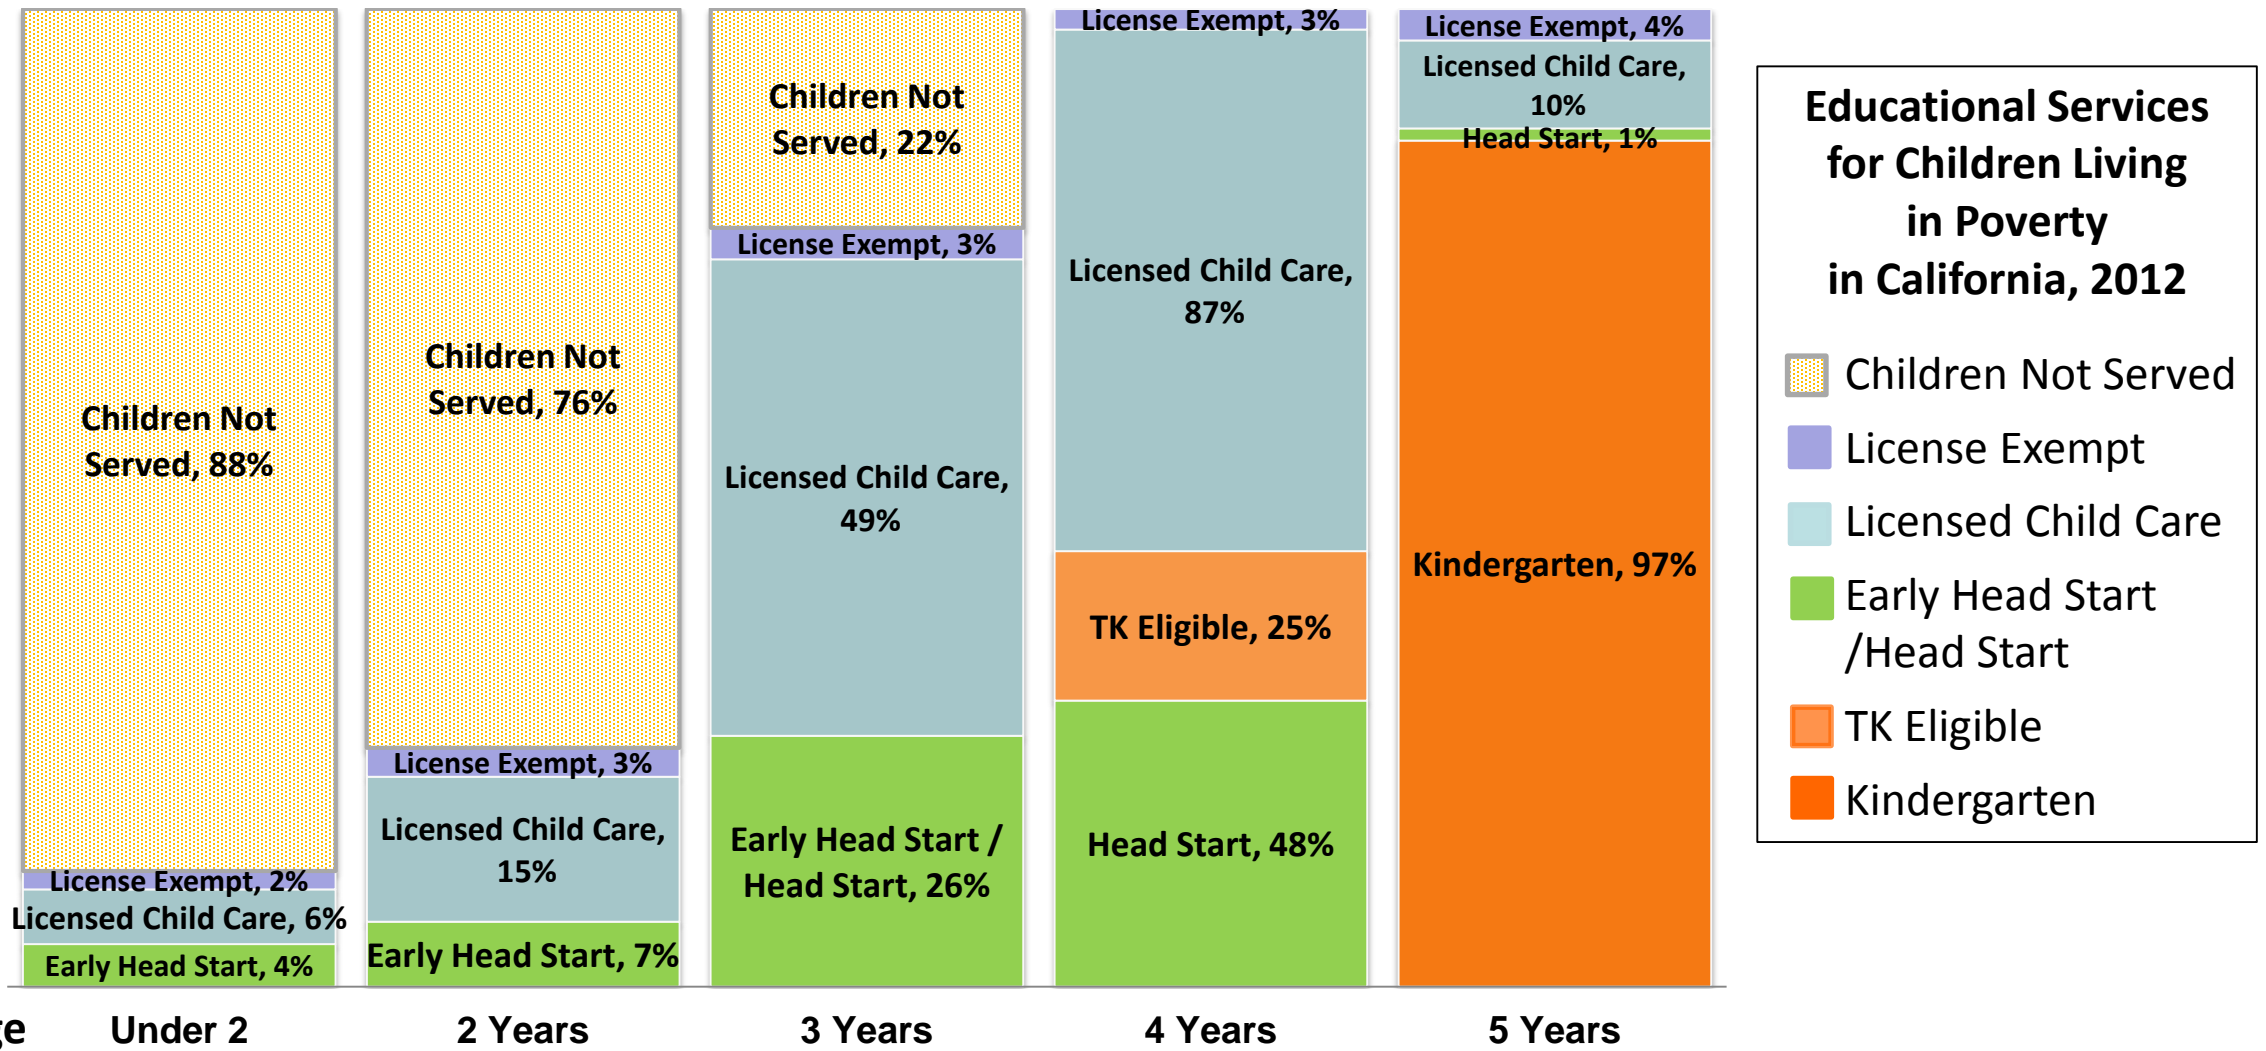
Children Not Served, 88%

License Exempt, 2%

Licensed Child Care, 6%

Early Head Start, 4%

Children Not Served, 76%

License Exempt, 3%

Licensed Child Care, 15%

Early Head Start, 7%

Children Not Served, 22%

License Exempt, 3%

Licensed Child Care, 49%

Early Head Start / Head Start, 26%

License Exempt, 3%

Licensed Child Care, 87%

TK Eligible, 25%

Head Start, 48%

License Exempt, 4%

Licensed Child Care, 10%

Head Start, 1%

Kindergarten, 97%

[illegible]e Under 2 2 Years 3 Years 4 Years 5 Years

Educational Services for Children Living in Poverty in California, 2012

Children Not Served

License Exempt

Licensed Child Care

Early Head Start /Head Start

TK Eligible

Kindergarten